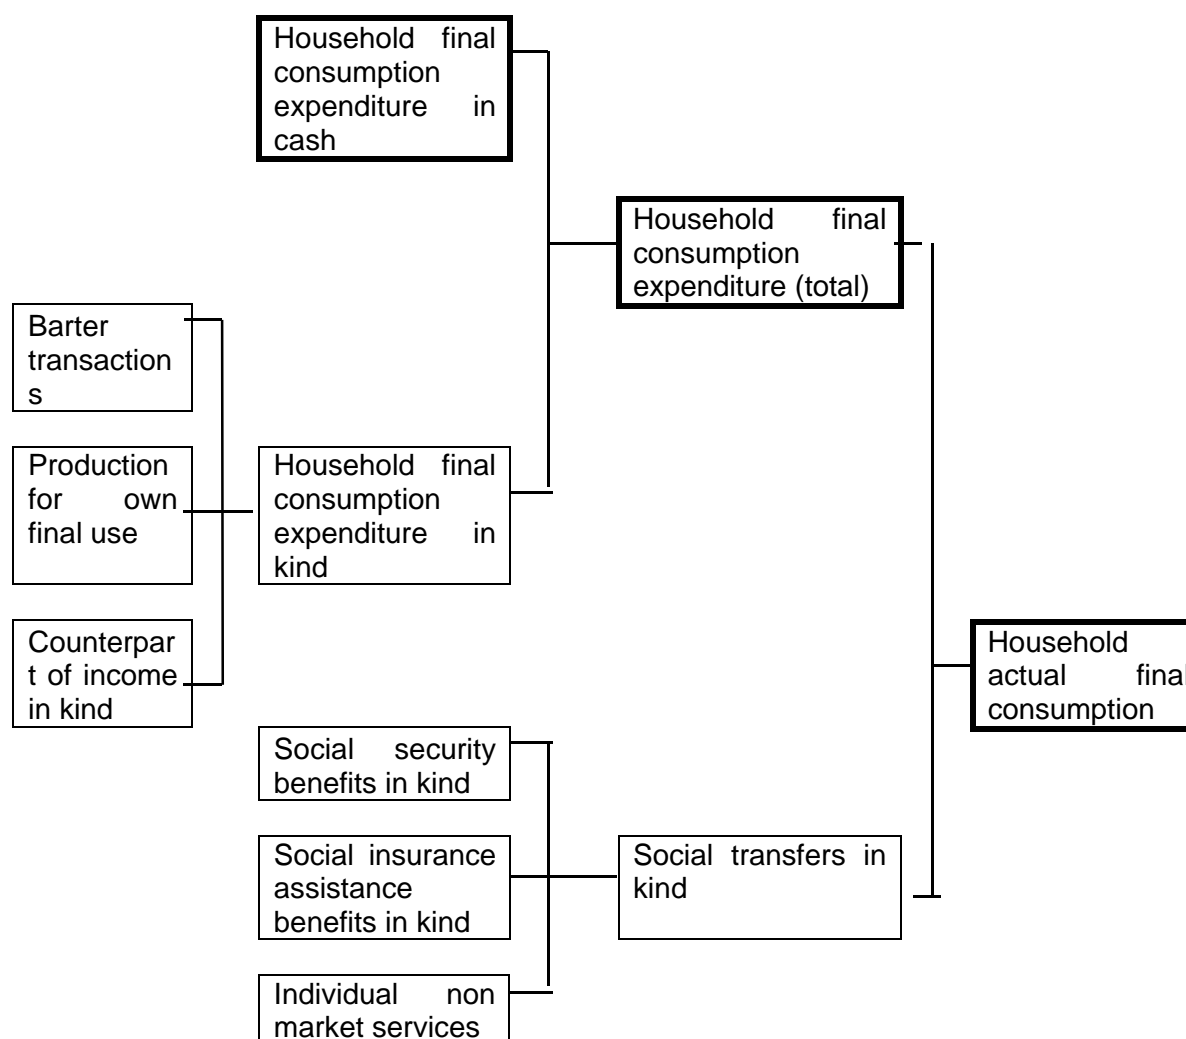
Household final consumption expenditure in cash

Household final consumption expenditure (total)

Barter transactions

Production for own final use

Counterpart of income in kind

Household final consumption expenditure in kind

Household actual final consumption

Social security benefits in kind

Social insurance assistance benefits in kind

Individual non market services

Social transfers in kind